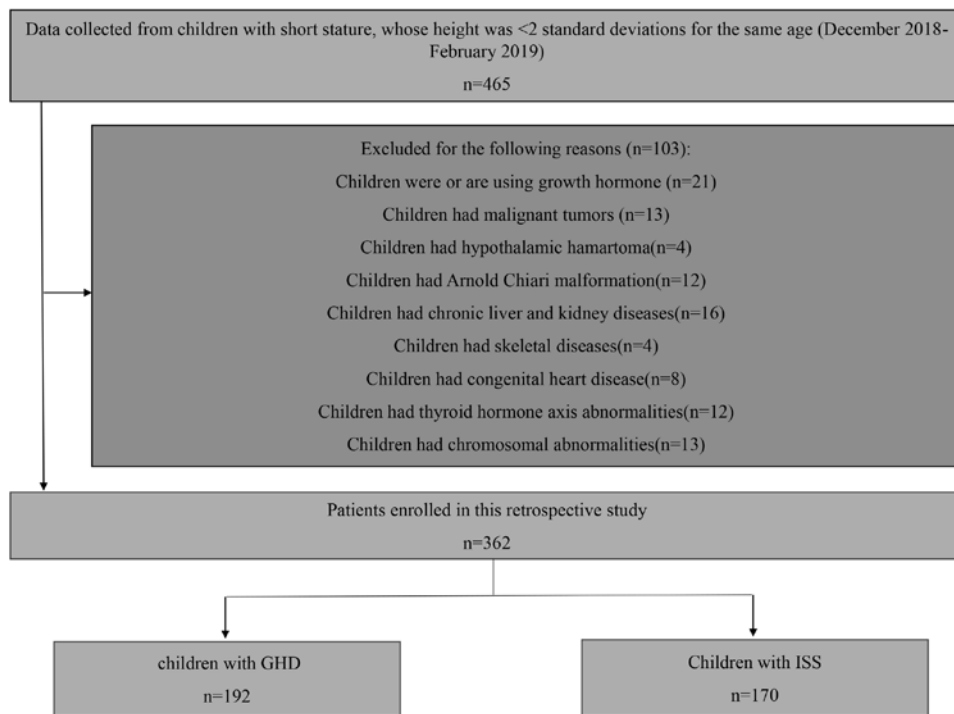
Data collected from children with short stature, whose height was <2 standard deviations for the same age (December 2018-February 2019)

n=465

Excluded for the following reasons (n=103):

Children were or are using growth hormone (n=21)

Children had malignant tumors (n=13)

Children had hypothalamic hamartoma(n=4)

Children had Arnold Chiari malformation(n=12)

Children had chronic liver and kidney diseases(n=16)

Children had skeletal diseases(n=4)

Children had congenital heart disease(n=8)

Children had thyroid hormone axis abnormalities(n=12)

Children had chromosomal abnormalities(n=13)

Patients enrolled in this retrospective study

n=362

children with GHD

n=192

Children with ISS

n=170